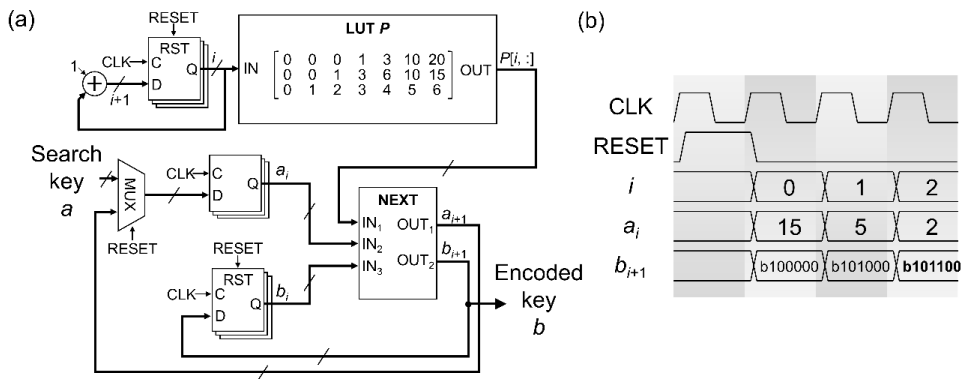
(a)

RESET

RST

CLK C Q $i$

1 + D

$i$+1

LUT $\boldsymbol{P}$

IN $\begin{bmatrix} 0 & 0 & 0 & 1 & 3 & 10 & 20 \\ 0 & 0 & 1 & 3 & 6 & 10 & 15 \\ 0 & 1 & 2 & 3 & 4 & 5 & 6 \end{bmatrix}$ OUT $P[i, :]$

Search key $a$

MUX

RESET

CLK C Q $a_i$

D

NEXT

IN$_1$ OUT$_1$ $a_{i+1}$

IN$_2$

IN$_3$ OUT$_2$ $b_{i+1}$

RESET

RST

CLK C Q $b_i$

D

Encoded key $b$

(b)

CLK

RESET

$i$ 0 1 2

$a_i$ 15 5 2

$b_{i+1}$ b100000 b101000 b101100